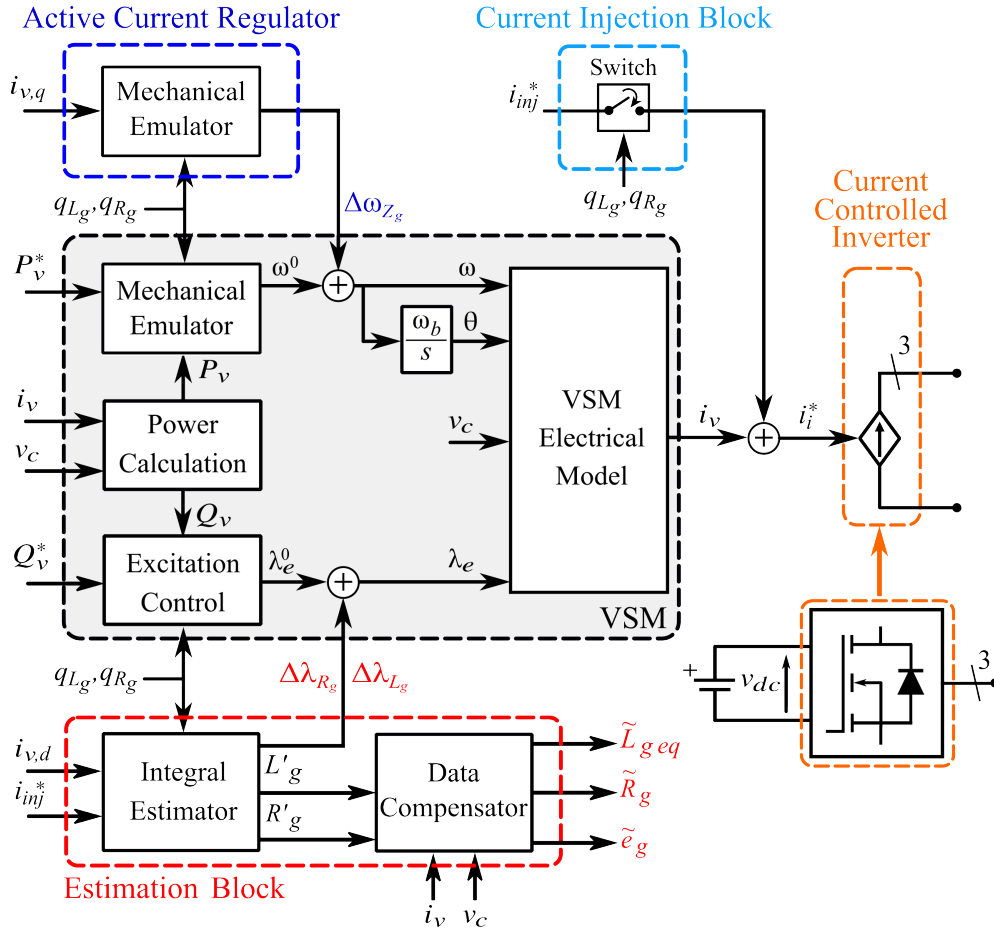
Active Current Regulator

Current Injection Block

$i_{v,q}$

Mechanical Emulator

Switch

$i_{inj}^*$

$q_{L_g}, q_{R_g}$

$q_{L_g}, q_{R_g}$

$\Delta\omega_{Z_g}$

Current Controlled Inverter

$P_v^*$

Mechanical Emulator

$\omega^0$

$\omega$

$\frac{\omega_b}{s}$

$\theta$

3

$P_v$

$i_v$

Power Calculation

$v_c$

$v_c$

VSM Electrical Model

$i_v$

$i_i^*$

$Q_v$

$Q_v^*$

Excitation Control

$\lambda_e^0$

$\lambda_e$

VSM

$q_{L_g}, q_{R_g}$

$\Delta\lambda_{R_g}$ $\Delta\lambda_{L_g}$

+

$v_{dc}$

3

$i_{v,d}$

$i_{inj}^*$

Integral Estimator

$L'g$

$R'g$

Data Compensator

$\widetilde{L}_{g\,eq}$

$\widetilde{R}_g$

$\widetilde{e}_g$

Estimation Block

$i_v$ $v_c$